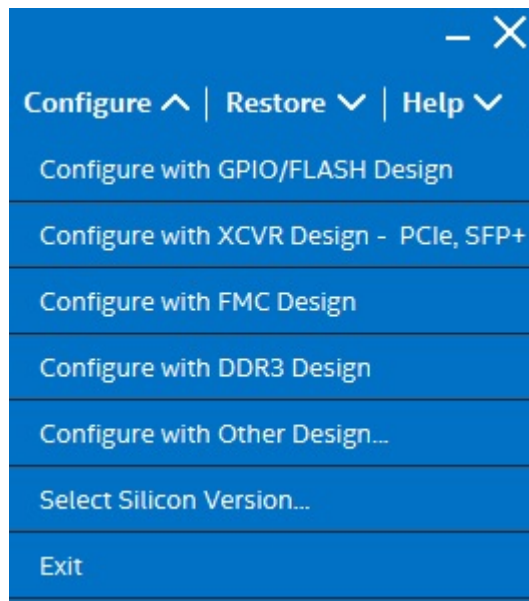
– X

Configure ^ | Restore ∨ | Help ∨

Configure with GPIO/FLASH Design

Configure with XCVR Design - PCIe, SFP+

Configure with FMC Design

Configure with DDR3 Design

Configure with Other Design...

Select Silicon Version...

Exit